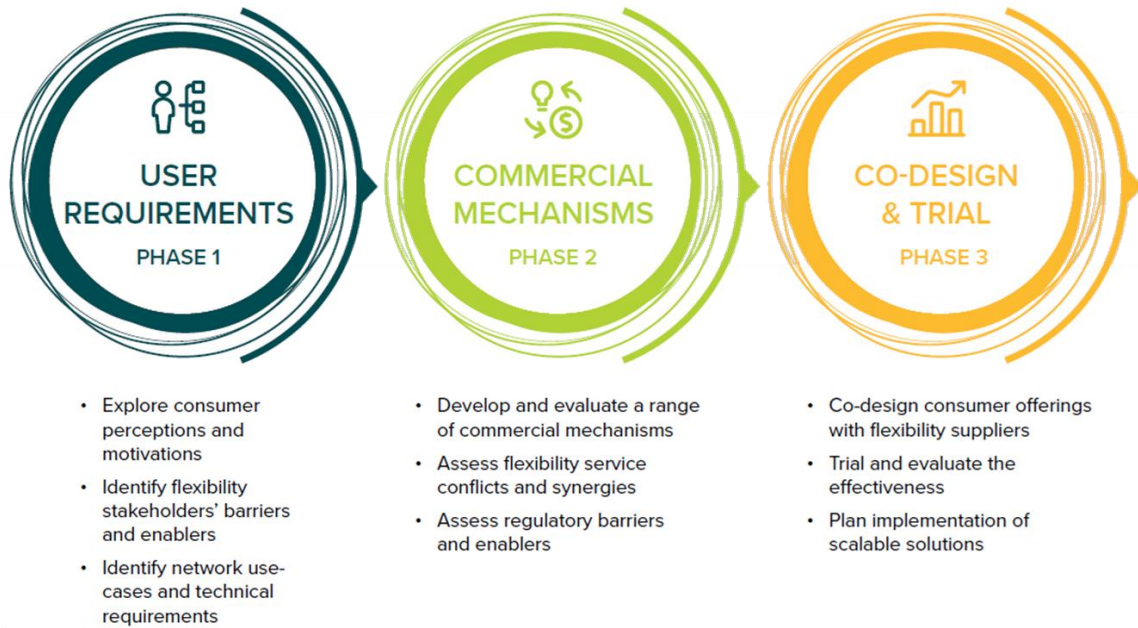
USER REQUIREMENTS
PHASE 1

COMMERCIAL MECHANISMS
PHASE 2

CO-DESIGN & TRIAL
PHASE 3

• Explore consumer perceptions and motivations
• Identify flexibility stakeholders' barriers and enablers
• Identify network use-cases and technical requirements

• Develop and evaluate a range of commercial mechanisms
• Assess flexibility service conflicts and synergies
• Assess regulatory barriers and enablers

• Co-design consumer offerings with flexibility suppliers
• Trial and evaluate the effectiveness
• Plan implementation of scalable solutions